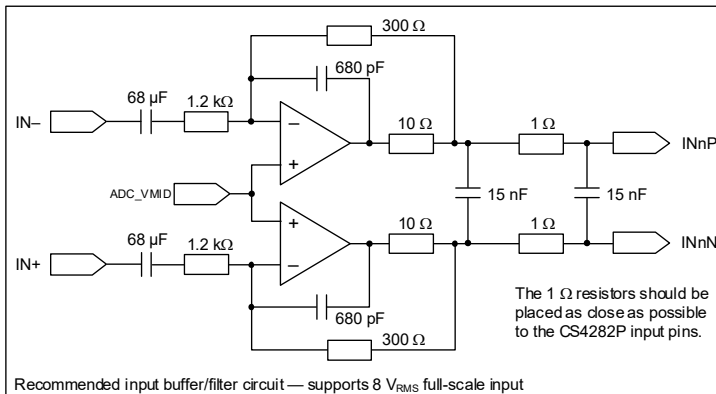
300 Ω

680 pF

68 µF

1.2 kΩ

IN–

–

+

10 Ω

1 Ω

INnP

ADC_VMID

15 nF

15 nF

+

–

10 Ω

1 Ω

68 µF

1.2 kΩ

IN+

INnN

680 pF

300 Ω

The 1 Ω resistors should be placed as close as possible to the CS4282P input pins.

Recommended input buffer/filter circuit — supports 8 $V_{RMS}$ full-scale input